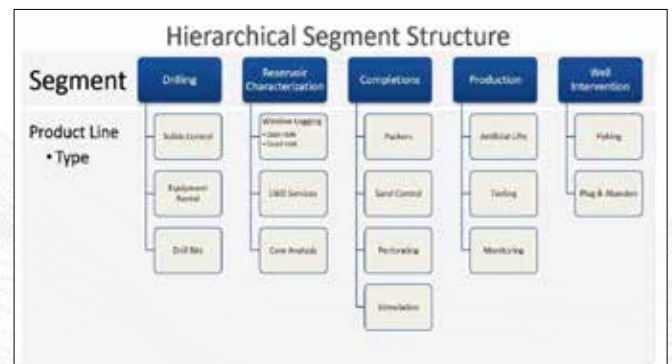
Hierarchical Segment Structure

Segment

Drilling

Reservoir Characterization

Completions

Production

Well Intervention

Product Line
• Type

Solids Control

Equipment Rental

Drill Bits

Wireline Logging
• Open Hole
• Cased Hole

LWD Services

Core Analysis

Packers

Sand Control

Perforating

Stimulation

Artificial Lift

Testing

Monitoring

Fishing

Plug & Abandon